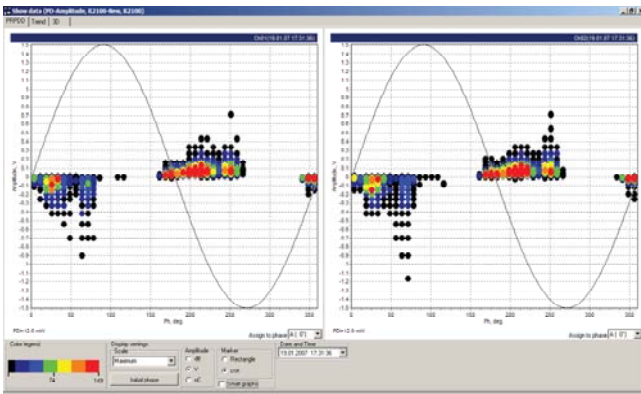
Show data (PD-Amplitude, K2100-New, K2100)

PRPDD | Trend | 3D

Ch01(19.01.07 17:31:36)

1.5
1.4
1.3
1.2
1.1
1
0.9
0.8
0.7
0.6
0.5
0.4
0.3
0.2
0.1
0
-0.1
-0.2
-0.3
-0.4
-0.5
-0.6
-0.7
-0.8
-0.9
-1
-1.1
-1.2
-1.3
-1.4
-1.5

Amplitude, V

0 50 100 150 200 250 300 350

Ph, deg

Assign to phase A ( 0°)

PD=12.6 mV

Ch02(19.01.07 17:31:36)

1.5
1.4
1.3
1.2
1.1
1
0.9
0.8
0.7
0.6
0.5
0.4
0.3
0.2
0.1
0
-0.1
-0.2
-0.3
-0.4
-0.5
-0.6
-0.7
-0.8
-0.9
-1
-1.1
-1.2
-1.3
-1.4
-1.5

Amplitude, V

0 50 100 150 200 250 300 350

Ph, deg

Assign to phase A ( 0°)

PD=12.6 mV

Color legend

74 149

Display settings

Scale

Maximum

Label phase

Amplitude

dB

V

nC

Marker

Rectangle

Line

Small graphs

Date and Time

19.01.2007 17:31:36